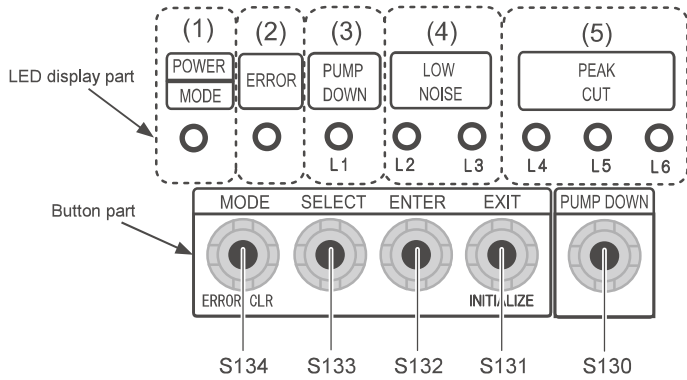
(1)
POWER
MODE

(2)
ERROR

(3)
PUMP
DOWN
L1

(4)
LOW
NOISE
L2
L3

(5)
PEAK
CUT
L4
L5
L6

LED display part

Button part

MODE
SELECT
ENTER
EXIT
PUMP DOWN

ERROR CLR
INITIALIZE

S134
S133
S132
S131
S130